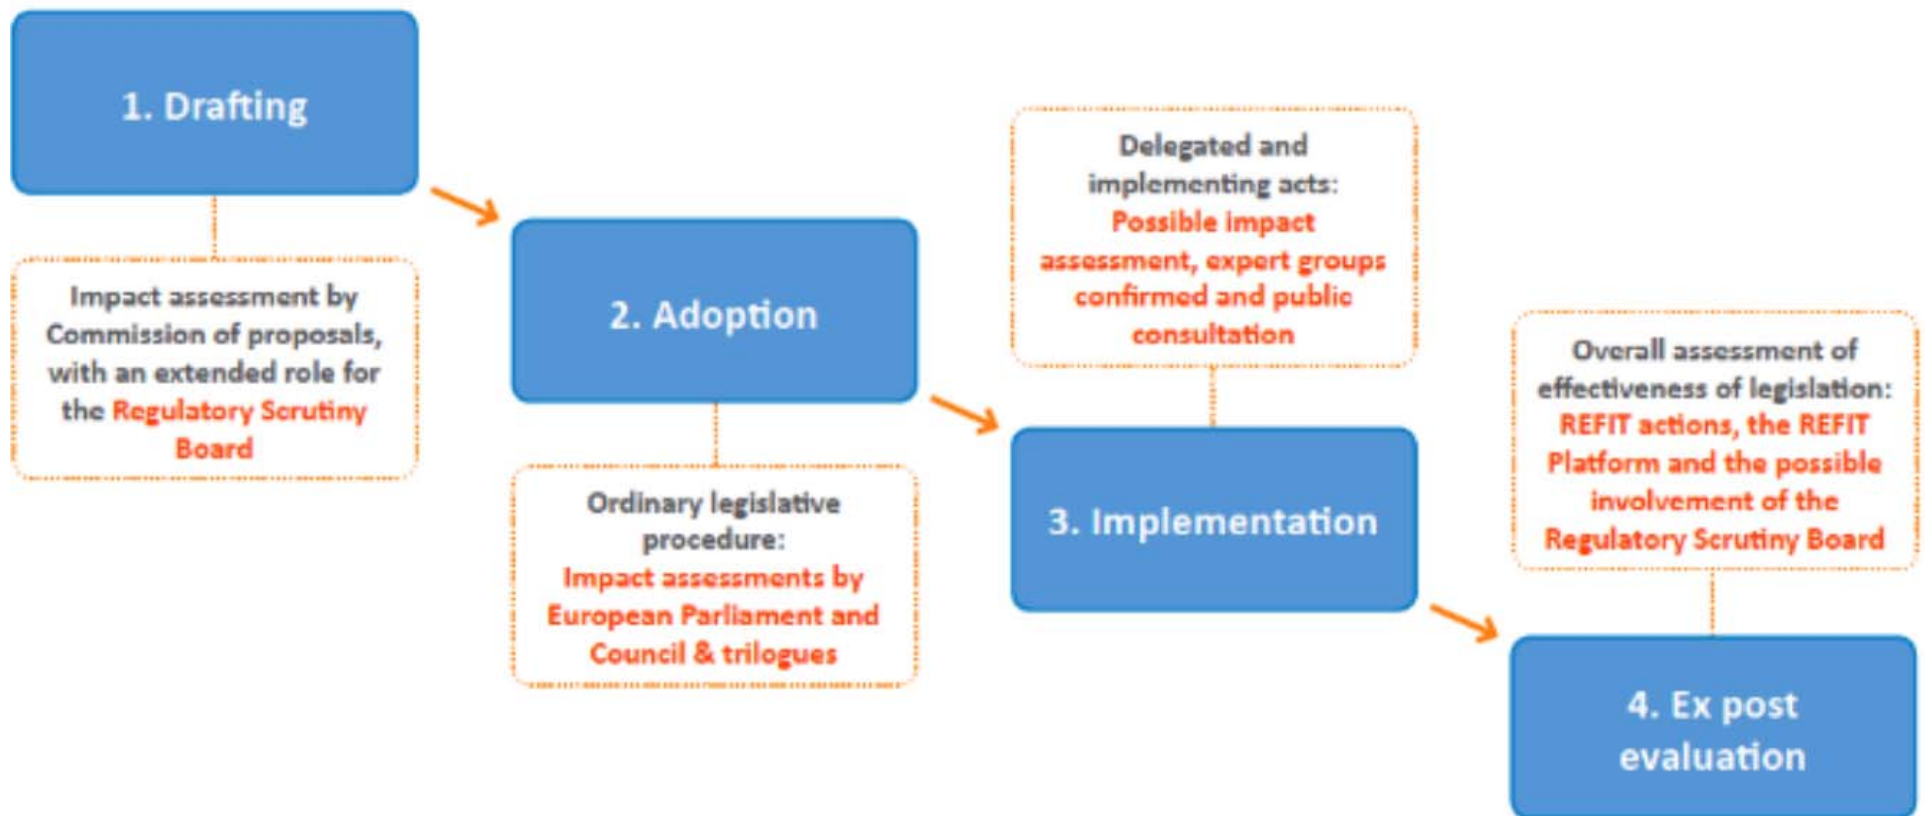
1. Drafting

Impact assessment by Commission of proposals, with an extended role for the Regulatory Scrutiny Board

2. Adoption

Ordinary legislative procedure: Impact assessments by European Parliament and Council & trilogues

Delegated and implementing acts: Possible impact assessment, expert groups confirmed and public consultation

3. Implementation

Overall assessment of effectiveness of legislation: REFIT actions, the REFIT Platform and the possible involvement of the Regulatory Scrutiny Board

4. Ex post evaluation